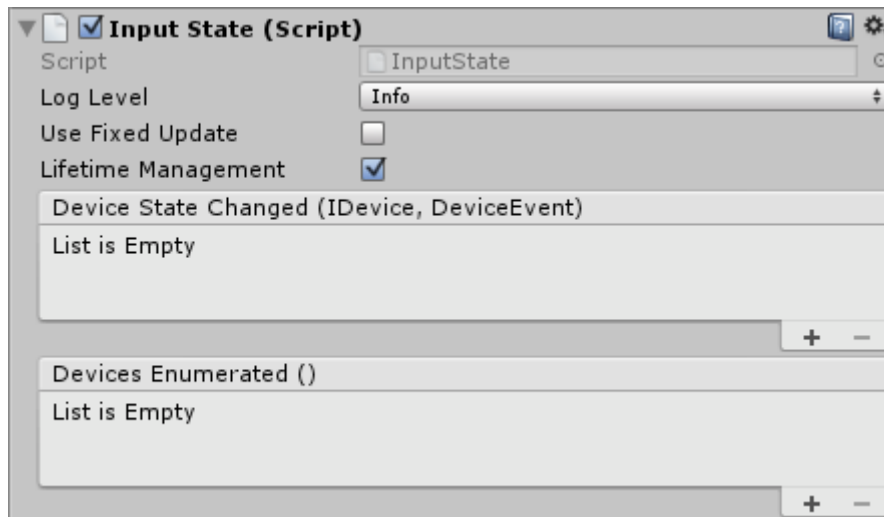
Input State (Script)

Script InputState

Log Level Info

Use Fixed Update

Lifetime Management

Device State Changed (IDevice, DeviceEvent)

List is Empty

+ −

Devices Enumerated ()

List is Empty

+ −